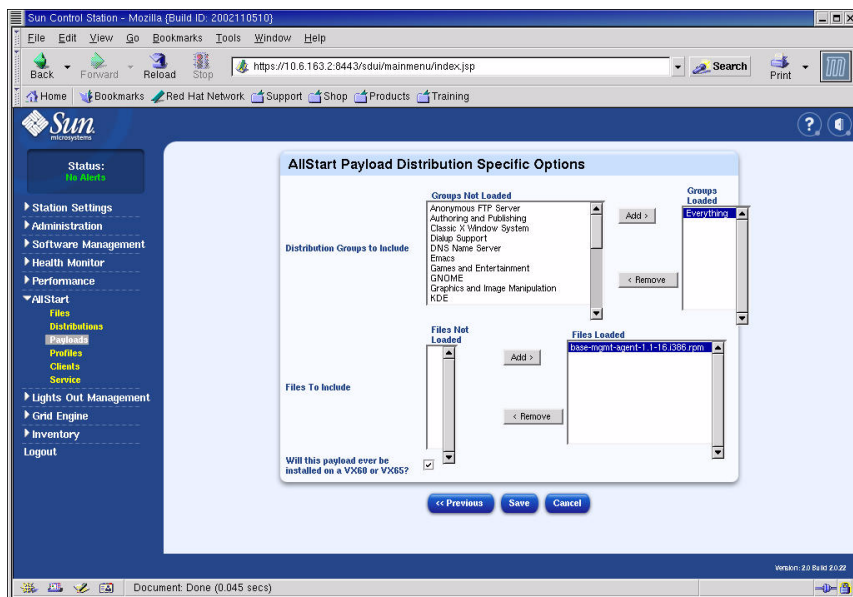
Sun Control Station - Mozilla {Build ID: 2002110510}

File Edit View Go Bookmarks Tools Window Help

Back Forward Reload Stop https://10.6.163.2:8443/sdui/mainmenu/index.jsp Search Print

Home Bookmarks Red Hat Network Support Shop Products Training

Sun microsystems

Status:
No Alerts

Station Settings
Administration
Software Management
Health Monitor
Performance
AllStart
Files
Distributions
Payloads
Profiles
Clients
Service
Lights Out Management
Grid Engine
Inventory
Logout

AllStart Payload Distribution Specific Options

Distribution Groups to Include

Groups Not Loaded
Anonymous FTP Server
Authoring and Publishing
Classic X Window System
Dialup Support
DNS Name Server
Emacs
Games and Entertainment
GNOME
Graphics and Image Manipulation
KDE

Add >
< Remove

Groups Loaded
Everything

Files To Include

Files Not Loaded

Add >
< Remove

Files Loaded
base-mgmt-agent-1.1-16.i386.rpm

Will this payload ever be installed on a VX60 or VX65?

<< Previous Save Cancel

Version: 2.0 Build 2.0.22

Document: Done (0.045 secs)